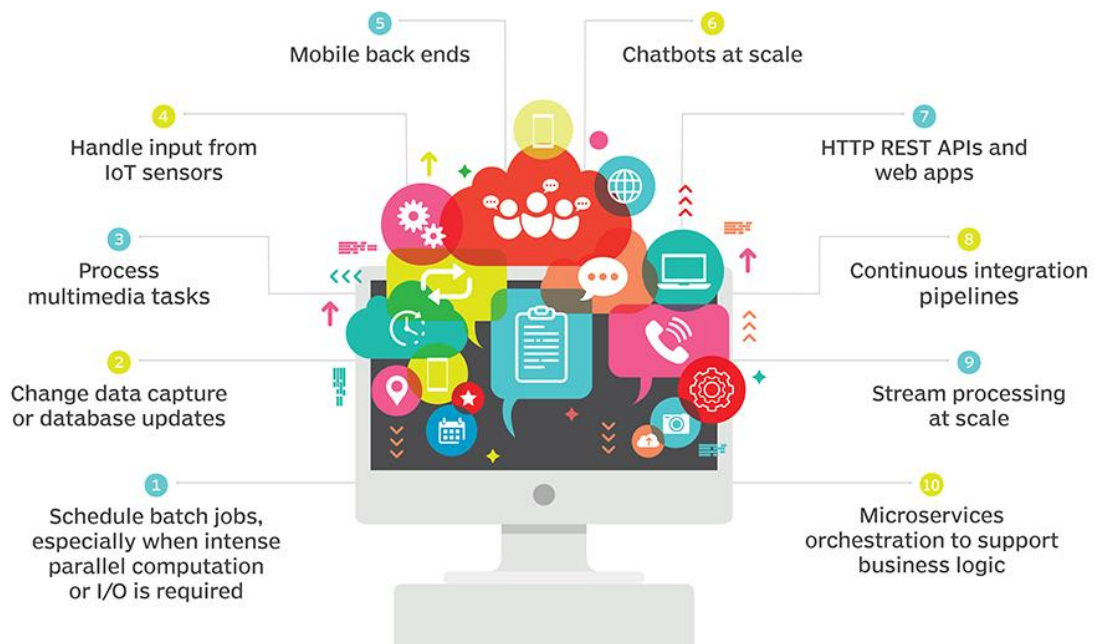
5
Mobile back ends

6
Chatbots at scale

4
Handle input from IoT sensors

7
HTTP REST APIs and web apps

3
Process multimedia tasks

8
Continuous integration pipelines

2
Change data capture or database updates

9
Stream processing at scale

1
Schedule batch jobs, especially when intense parallel computation or I/O is required

10
Microservices orchestration to support business logic